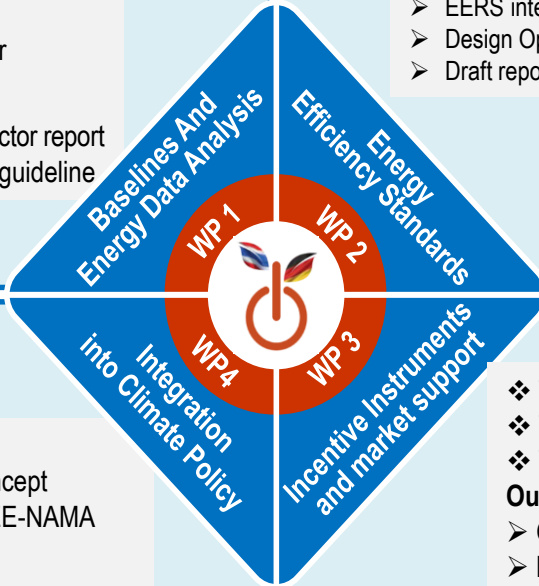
r

ctor report
guideline

➢ EERS inte
➢ Design Op
➢ Draft repo

Baselines And Energy Data Analysis

Energy Efficiency Standards

WP 1

WP 2

WP4

WP 3

Integration into Climate Policy

Incentive Instruments and market support

cept
E-NAMA

❖
❖
❖
Ou
➢ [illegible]
➢ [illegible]